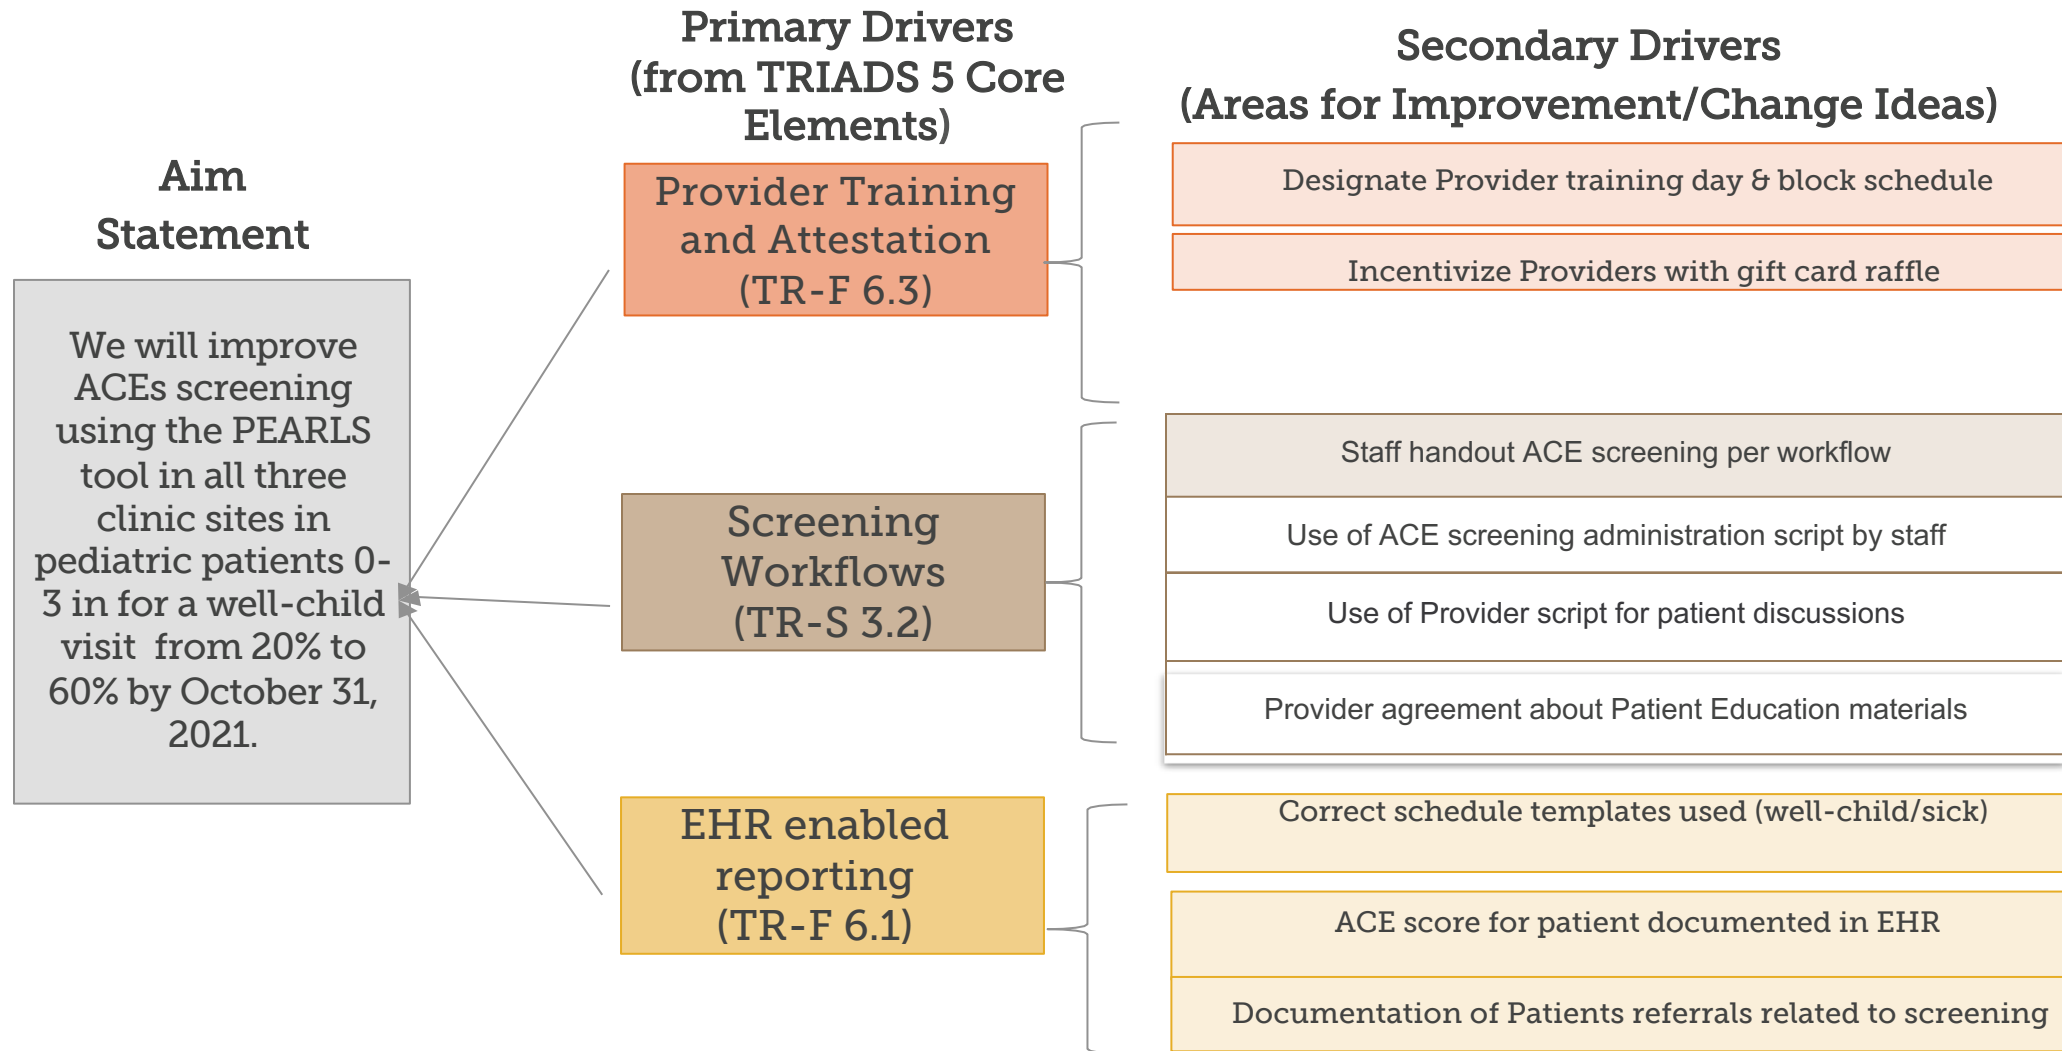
Aim Statement

We will improve ACEs screening using the PEARLS tool in all three clinic sites in pediatric patients 0-3 in for a well-child visit from 20% to 60% by October 31, 2021.

Primary Drivers (from TRIADS 5 Core Elements)

Provider Training and Attestation (TR-F 6.3)

Screening Workflows (TR-S 3.2)

EHR enabled reporting (TR-F 6.1)

Secondary Drivers (Areas for Improvement/Change Ideas)

Designate Provider training day & block schedule

Incentivize Providers with gift card raffle

Staff handout ACE screening per workflow

Use of ACE screening administration script by staff

Use of Provider script for patient discussions

Provider agreement about Patient Education materials

Correct schedule templates used (well-child/sick)

ACE score for patient documented in EHR

Documentation of Patients referrals related to screening